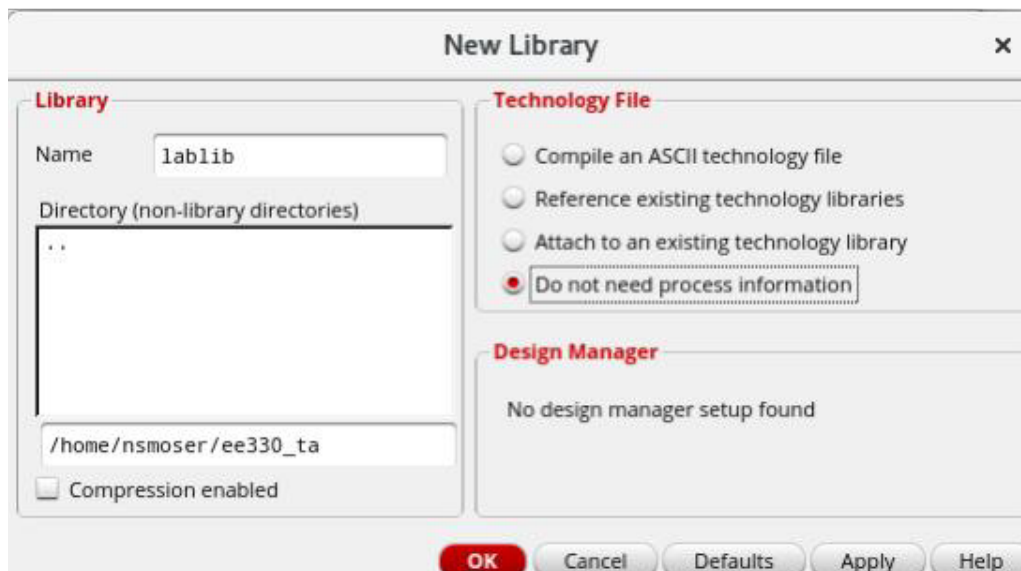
New Library ×

Library

Name lablib

Directory (non-library directories)

..

/home/nsmoser/ee330_ta

Compression enabled

Technology File

Compile an ASCII technology file

Reference existing technology libraries

Attach to an existing technology library

Do not need process information

Design Manager

No design manager setup found

OK Cancel Defaults Apply Help